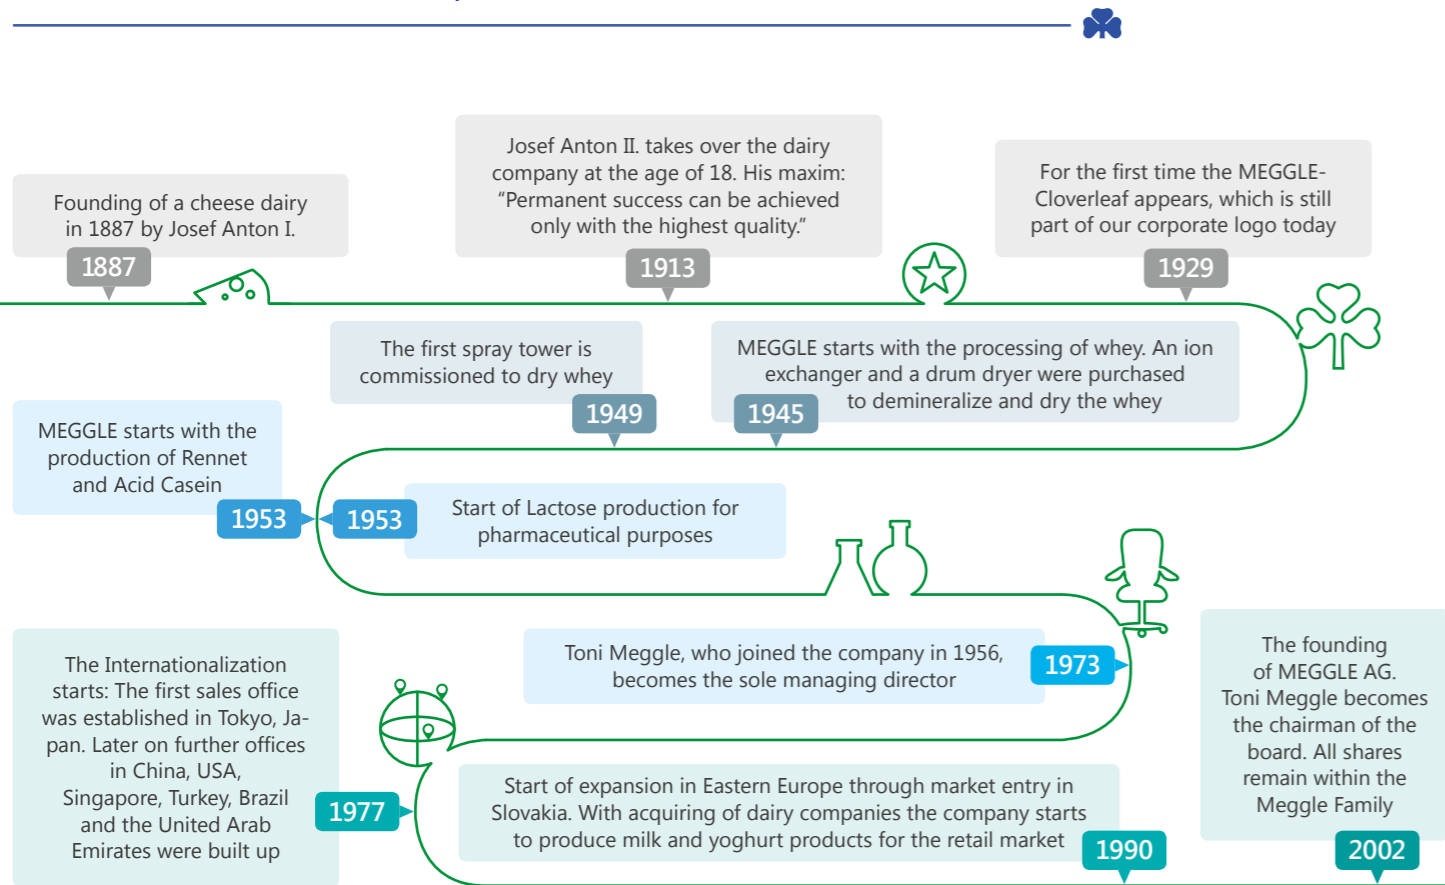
Founding of a cheese dairy in 1887 by Josef Anton I.

1887

Josef Anton II. takes over the dairy company at the age of 18. His maxim: “Permanent success can be achieved only with the highest quality.”

1913

For the first time the MEGGLE-Cloverleaf appears, which is still part of our corporate logo today

1929

The first spray tower is commissioned to dry whey

1949

MEGGLE starts with the processing of whey. An ion exchanger and a drum dryer were purchased to demineralize and dry the whey

1945

MEGGLE starts with the production of Rennet and Acid Casein

1953

1953

Start of Lactose production for pharmaceutical purposes

Toni Meggle, who joined the company in 1956, becomes the sole managing director

1973

The founding of MEGGLE AG. Toni Meggle becomes the chairman of the board. All shares remain within the Meggle Family

The Internationalization starts: The first sales office was established in Tokyo, Japan. Later on further offices in China, USA, Singapore, Turkey, Brazil and the United Arab Emirates were built up

1977

Start of expansion in Eastern Europe through market entry in Slovakia. With acquiring of dairy companies the company starts to produce milk and yoghurt products for the retail market

1990

2002